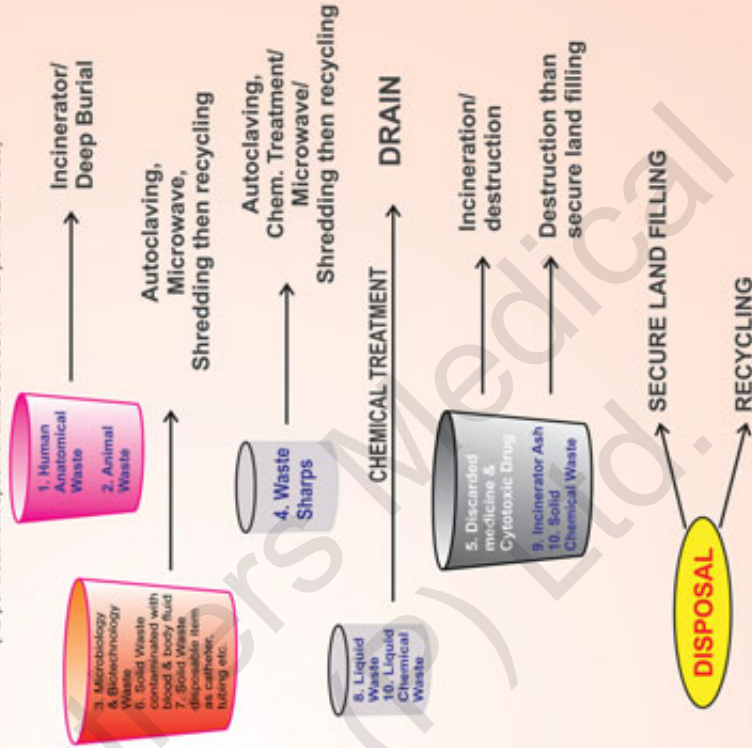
1. Human Anatomical Waste
2. Animal Waste

Incinerator/ Deep Burial

3. Microbiology & Biotechnology Waste
6. Solid Waste contaminated with blood & body fluid
7. Solid Waste disposable item as catheter, tubing etc.

Autoclaving, Microwave, Shredding then recycling

4. Waste Sharps

Autoclaving, Chem. Treatment/ Microwave/ Shredding then recycling

8. Liquid Waste
10. Liquid Chemical Waste

CHEMICAL TREATMENT

DRAIN

5. Discarded medicine & Cytotoxic Drug
9. Incinerator Ash
10. Solid Chemical Waste

Incineration/ destruction

Destruction than secure land filling

DISPOSAL

SECURE LAND FILLING

RECYCLING